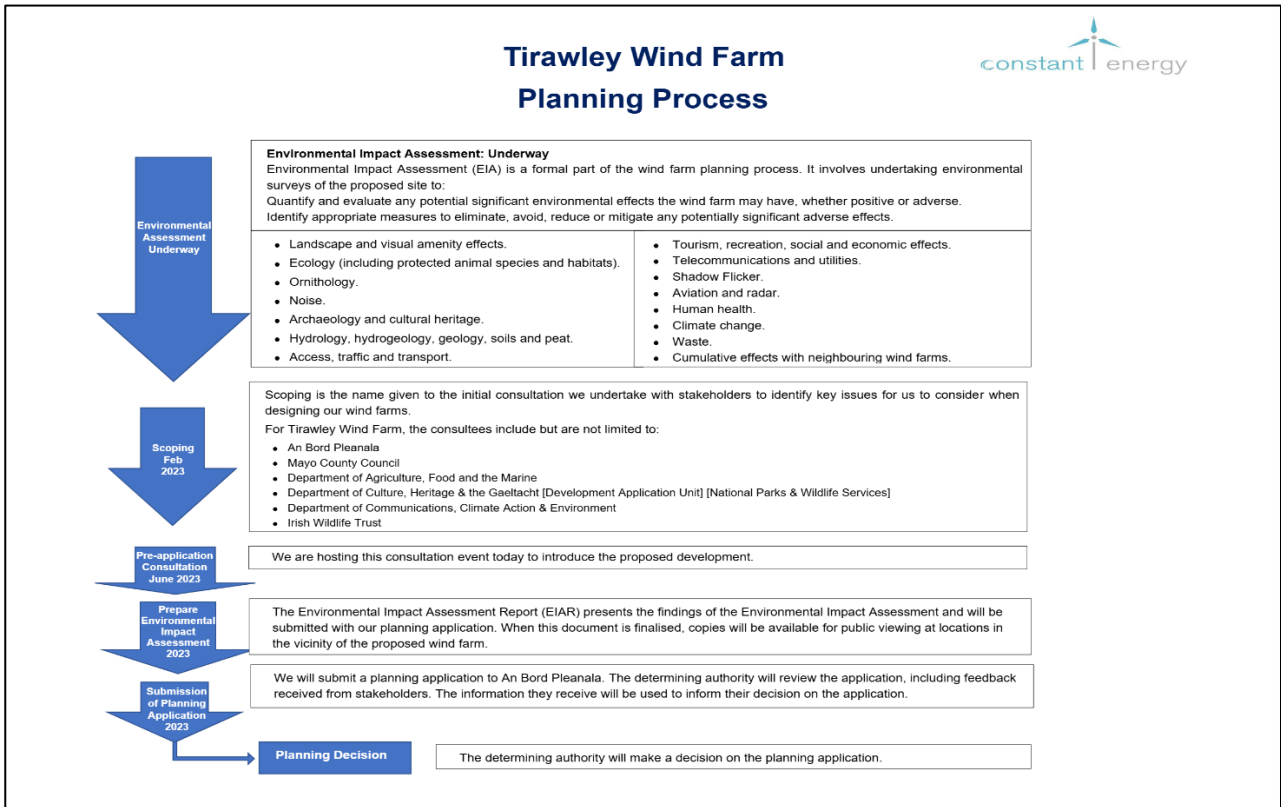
Tirawley Wind Farm
Planning Process

constant energy

Environmental Assessment Underway

Environmental Impact Assessment: Underway
Environmental Impact Assessment (EIA) is a formal part of the wind farm planning process. It involves undertaking environmental surveys of the proposed site to:
Quantify and evaluate any potential significant environmental effects the wind farm may have, whether positive or adverse.
Identify appropriate measures to eliminate, avoid, reduce or mitigate any potentially significant adverse effects.

- Landscape and visual amenity effects.
- Ecology (including protected animal species and habitats).
- Ornithology.
- Noise.
- Archaeology and cultural heritage.
- Hydrology, hydrogeology, geology, soils and peat.
- Access, traffic and transport.

- Tourism, recreation, social and economic effects.
- Telecommunications and utilities.
- Shadow Flicker.
- Aviation and radar.
- Human health.
- Climate change.
- Waste.
- Cumulative effects with neighbouring wind farms.

Scoping Feb 2023

Scoping is the name given to the initial consultation we undertake with stakeholders to identify key issues for us to consider when designing our wind farms.
For Tirawley Wind Farm, the consultees include but are not limited to:
- An Bord Pleanala
- Mayo County Council
- Department of Agriculture, Food and the Marine
- Department of Culture, Heritage & the Gaeltacht [Development Application Unit] [National Parks & Wildlife Services]
- Department of Communications, Climate Action & Environment
- Irish Wildlife Trust

Pre-application Consultation June 2023

We are hosting this consultation event today to introduce the proposed development.

Prepare Environmental Impact Assessment 2023

The Environmental Impact Assessment Report (EIAR) presents the findings of the Environmental Impact Assessment and will be submitted with our planning application. When this document is finalised, copies will be available for public viewing at locations in the vicinity of the proposed wind farm.

Submission of Planning Application 2023

We will submit a planning application to An Bord Pleanala. The determining authority will review the application, including feedback received from stakeholders. The information they receive will be used to inform their decision on the application.

Planning Decision

The determining authority will make a decision on the planning application.